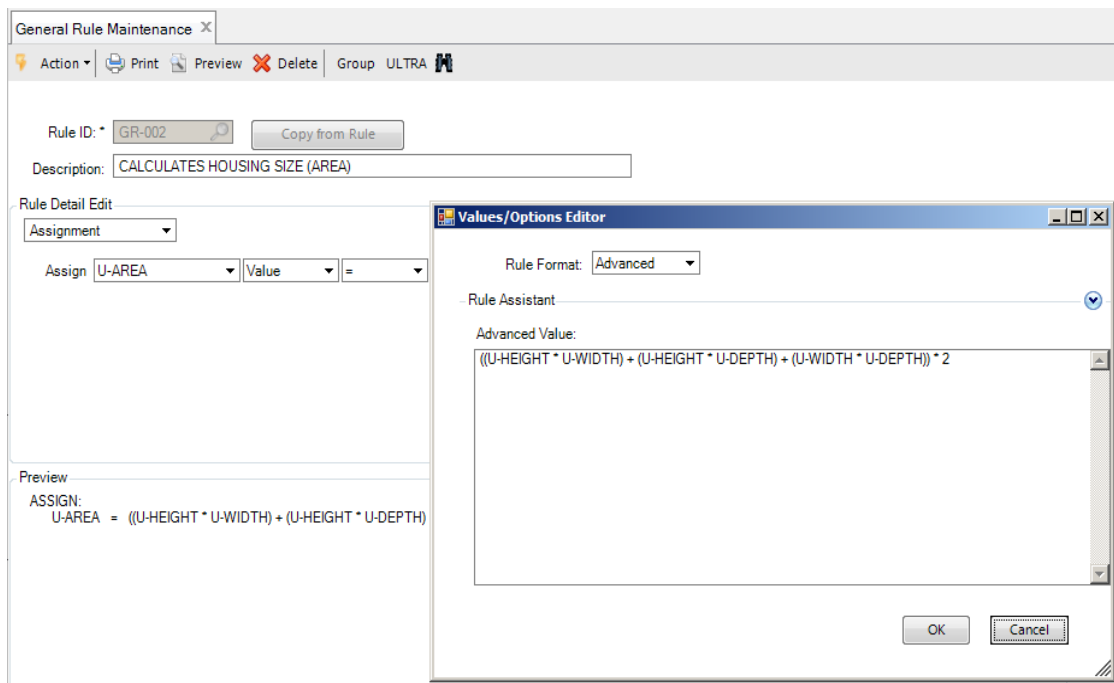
General Rule Maintenance ×

Action ▾ Print Preview Delete Group ULTRA

Rule ID: * GR-002 Copy from Rule

Description: CALCULATES HOUSING SIZE (AREA)

Rule Detail Edit

Assignment

Assign U-AREA Value =

Preview

ASSIGN:
U-AREA = ((U-HEIGHT * U-WIDTH) + (U-HEIGHT * U-DEPTH)

Values/Options Editor

Rule Format: Advanced

Rule Assistant

Advanced Value:

((U-HEIGHT * U-WIDTH) + (U-HEIGHT * U-DEPTH) + (U-WIDTH * U-DEPTH)) * 2

OK Cancel